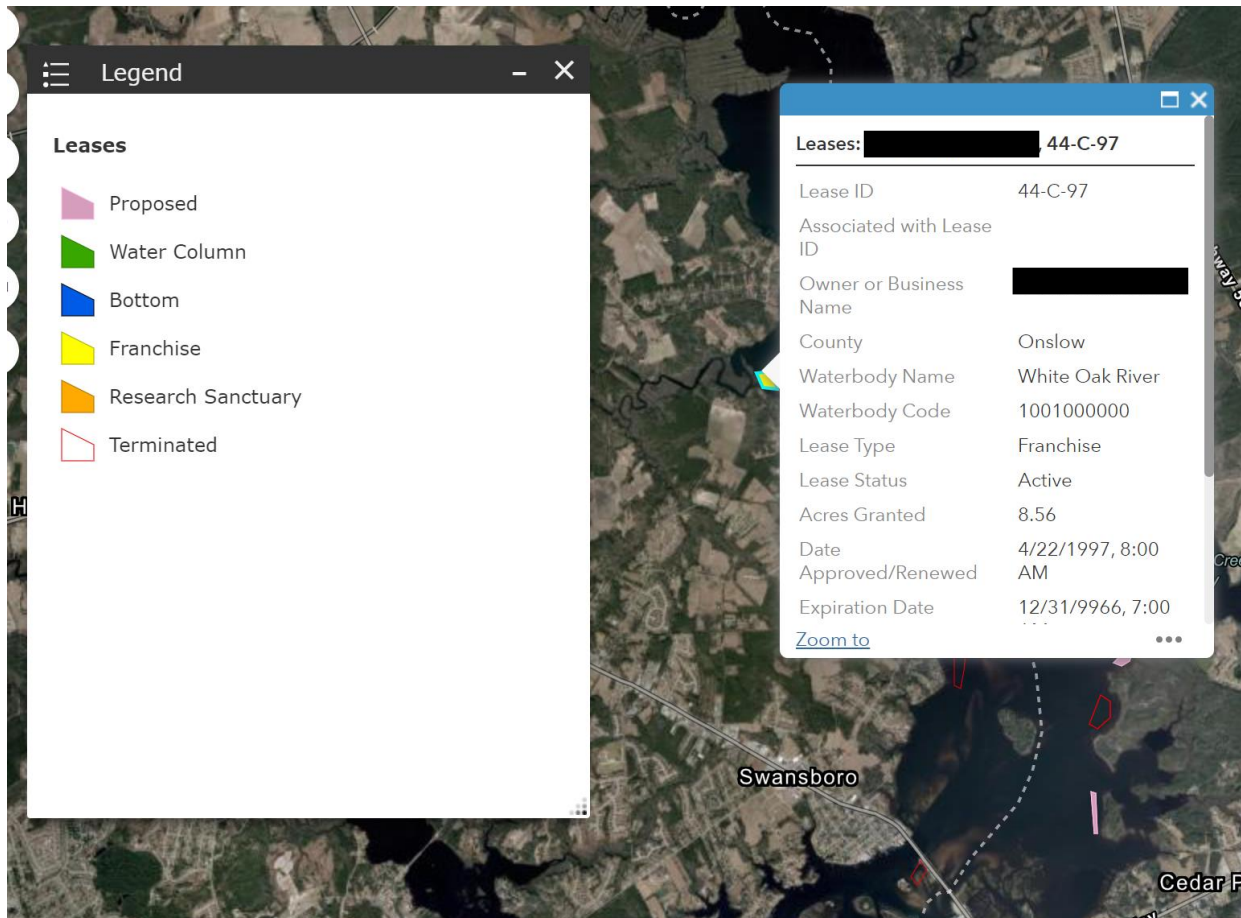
Legend

Leases

Proposed

Water Column

Bottom

Franchise

Research Sanctuary

Terminated

Leases: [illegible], 44-C-97

| | |
|---|---|
| Lease ID | 44-C-97 |
| Associated with Lease ID | |
| Owner or Business Name | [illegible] |
| County | Onslow |
| Waterbody Name | White Oak River |
| Waterbody Code | 1001000000 |
| Lease Type | Franchise |
| Lease Status | Active |
| Acres Granted | 8.56 |
| Date Approved/Renewed | 4/22/1997, 8:00 AM |
| Expiration Date | 12/31/9966, 7:00 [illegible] |

Zoom to

Swansboro

Cedar F

Cre

H